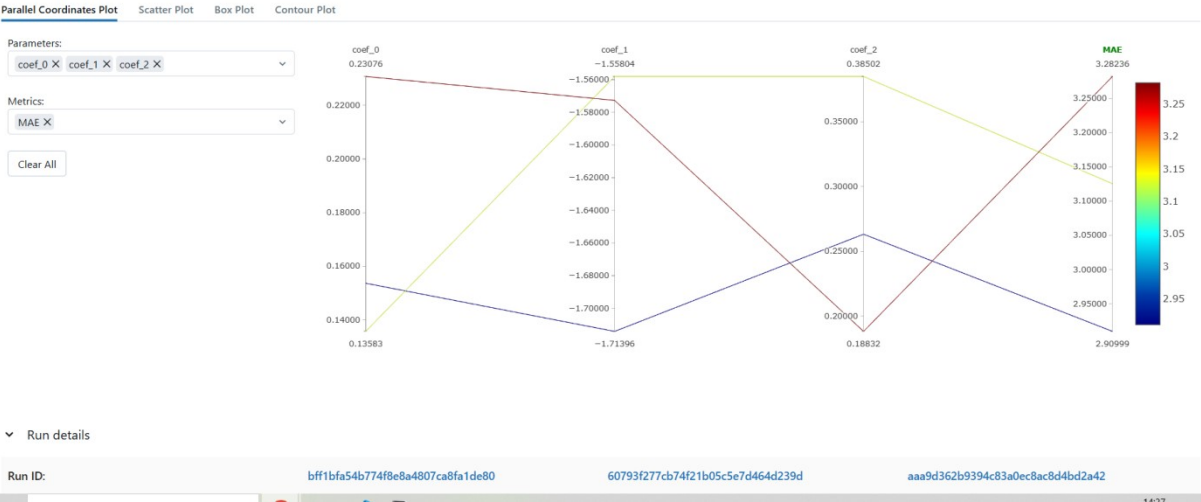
Parallel Coordinates Plot Scatter Plot Box Plot Contour Plot

Parameters:
coef_0 × coef_1 × coef_2 ×

Metrics:
MAE ×

Clear All

coef_0
0.23076
0.22000
0.20000
0.18000
0.16000
0.14000
0.13583

coef_1
-1.55804
-1.56000
-1.58000
-1.60000
-1.62000
-1.64000
-1.66000
-1.68000
-1.70000
-1.71396

coef_2
0.38502
0.35000
0.30000
0.25000
0.20000
0.18832

MAE
3.28236
3.25000
3.20000
3.15000
3.10000
3.05000
3.00000
2.95000
2.90999

3.25
3.2
3.15
3.1
3.05
3
2.95

Run details

Run ID: bff1bfa54b774f8e8a4807ca8fa1de80 60793f277cb74f21b05c5e7d464d239d aaa9d362b9394c83a0ec8ac8d4bd2a42

14:27